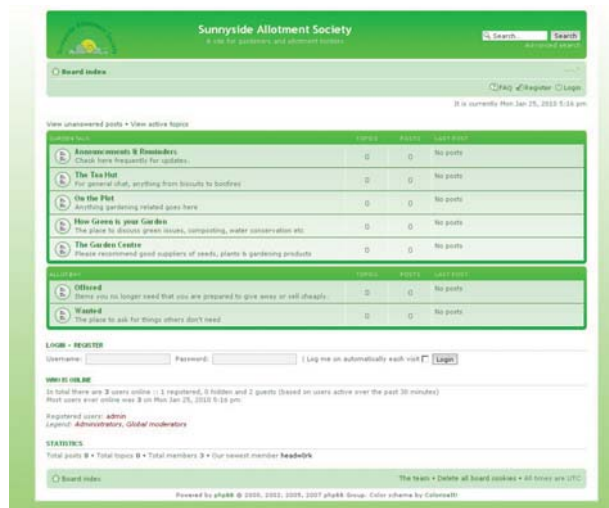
Sunnyside Allotment Society
A site for gardeners and allotment holders

Search... Search
Advanced search

Board index

FAQ Register Login

It is currently Mon Jan 25, 2010 5:16 pm

View unanswered posts • View active topics

| GARDEN TALK | TOPICS | POSTS | LAST POST |
|---|---|---|---|
| Announcements & Reminders Check here frequently for updates. | 0 | 0 | No posts |
| The Tea Hut For general chat, anything from biscuits to bonfires | 0 | 0 | No posts |
| On the Plot Anything gardening related goes here | 0 | 0 | No posts |
| How Green is your Garden The place to discuss green issues, composting, water conservation etc. | 0 | 0 | No posts |
| The Garden Centre Please recommend good suppliers of seeds, plants & gardening products | 0 | 0 | No posts |

| ALLOTBAY | TOPICS | POSTS | LAST POST |
|---|---|---|---|
| Offered Items you no longer need that you are prepared to give away or sell cheaply. | 0 | 0 | No posts |
| Wanted The place to ask for things others don't need | 0 | 0 | No posts |

LOGIN • REGISTER
Username: Password: | Log me on automatically each visit Login

WHO IS ONLINE
In total there are 3 users online :: 1 registered, 0 hidden and 2 guests (based on users active over the past 30 minutes)
Most users ever online was 3 on Mon Jan 25, 2010 5:16 pm

Registered users: admin
Legend: Administrators, Global moderators

STATISTICS
Total posts 0 • Total topics 0 • Total members 3 • Our newest member headw0rk

Board index

The team • Delete all board cookies • All times are UTC

Powered by phpBB © 2000, 2002, 2005, 2007 phpBB Group. Color scheme by Colorize!!